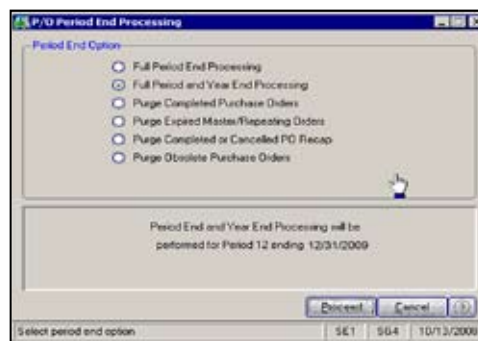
P/O Period End Processing

Period End Option

Full Period End Processing
Full Period and Year End Processing
Purge Completed Purchase Orders
Purge Expired Master/Repeating Orders
Purge Completed or Cancelled PO Recap
Purge Obsolete Purchase Orders

Period End and Year End Processing will be performed for Period 12 ending 12/31/2009

Proceed Cancel

Select period end option SE1 SG4 10/13/2009